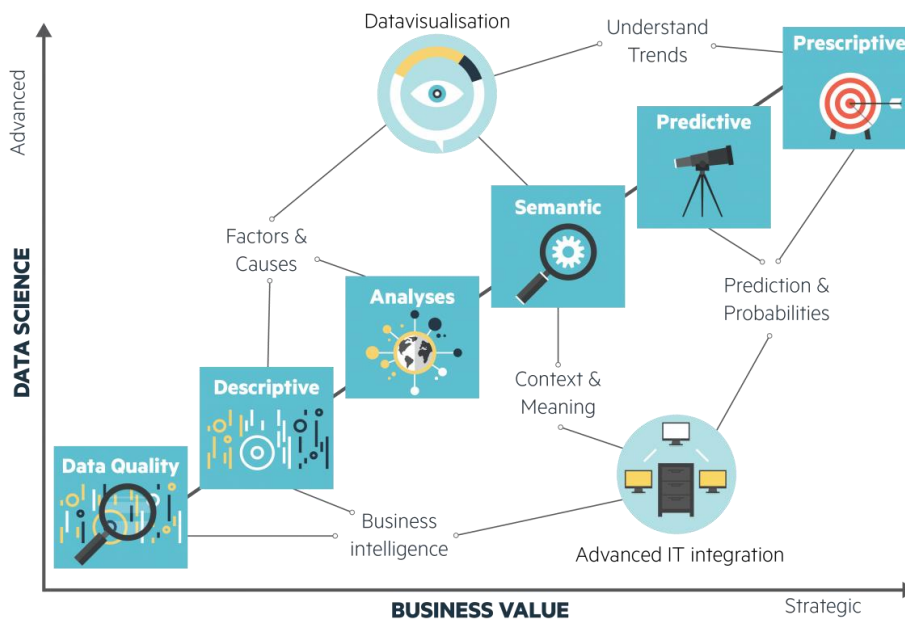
Advanced

DATA SCIENCE

Datavisualisation

Understand Trends

Prescriptive

Predictive

Semantic

Factors & Causes

Analyses

Prediction & Probabilities

Descriptive

Context & Meaning

Data Quality

Business intelligence

Advanced IT integration

BUSINESS VALUE

Strategic